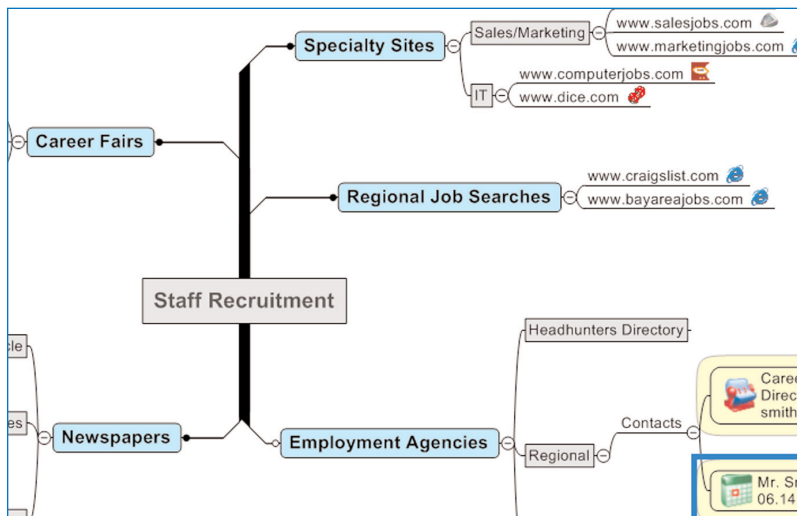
Specialty Sites

Sales/Marketing

www.salesjobs.com

www.marketingjobs.com

IT

www.computerjobs.com

www.dice.com

Career Fairs

Regional Job Searches

www.craigslist.com

www.bayareajobs.com

Staff Recruitment

cle

es

Newspapers

Headhunters Directory

Employment Agencies

Regional

Contacts

Care

Direc

smith

Mr. S

06.14